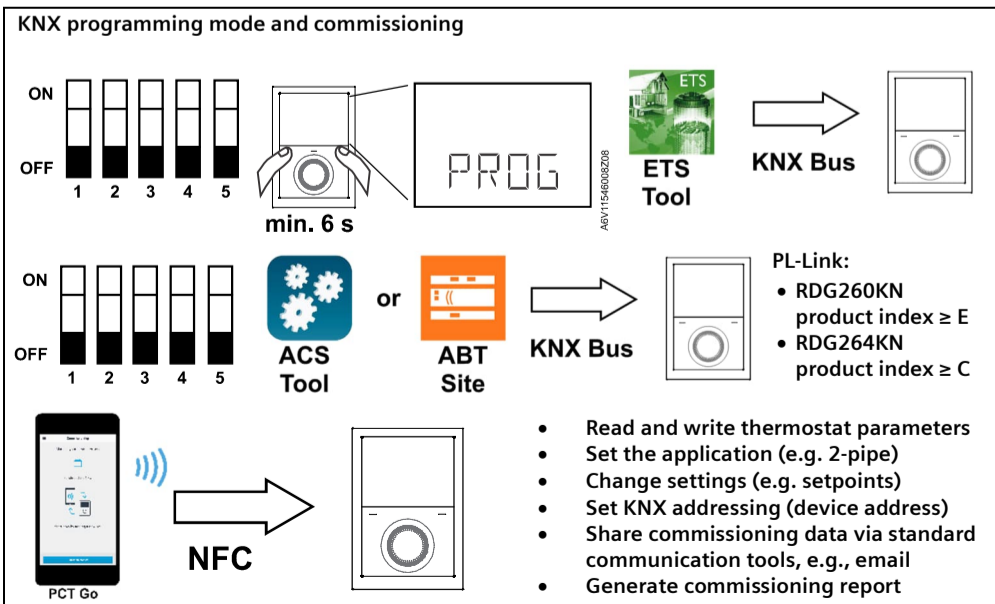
KNX programming mode and commissioning

ON
OFF
1 2 3 4 5

min. 6 s

PROG

A6V11546008Z08

ETS
ETS Tool

KNX Bus

ON
OFF
1 2 3 4 5

ACS Tool

or

ABT Site

KNX Bus

PL-Link:
• RDG260KN product index ≥ E
• RDG264KN product index ≥ C

PCT Go

NFC

• Read and write thermostat parameters
• Set the application (e.g. 2-pipe)
• Change settings (e.g. setpoints)
• Set KNX addressing (device address)
• Share commissioning data via standard communication tools, e.g., email
• Generate commissioning report